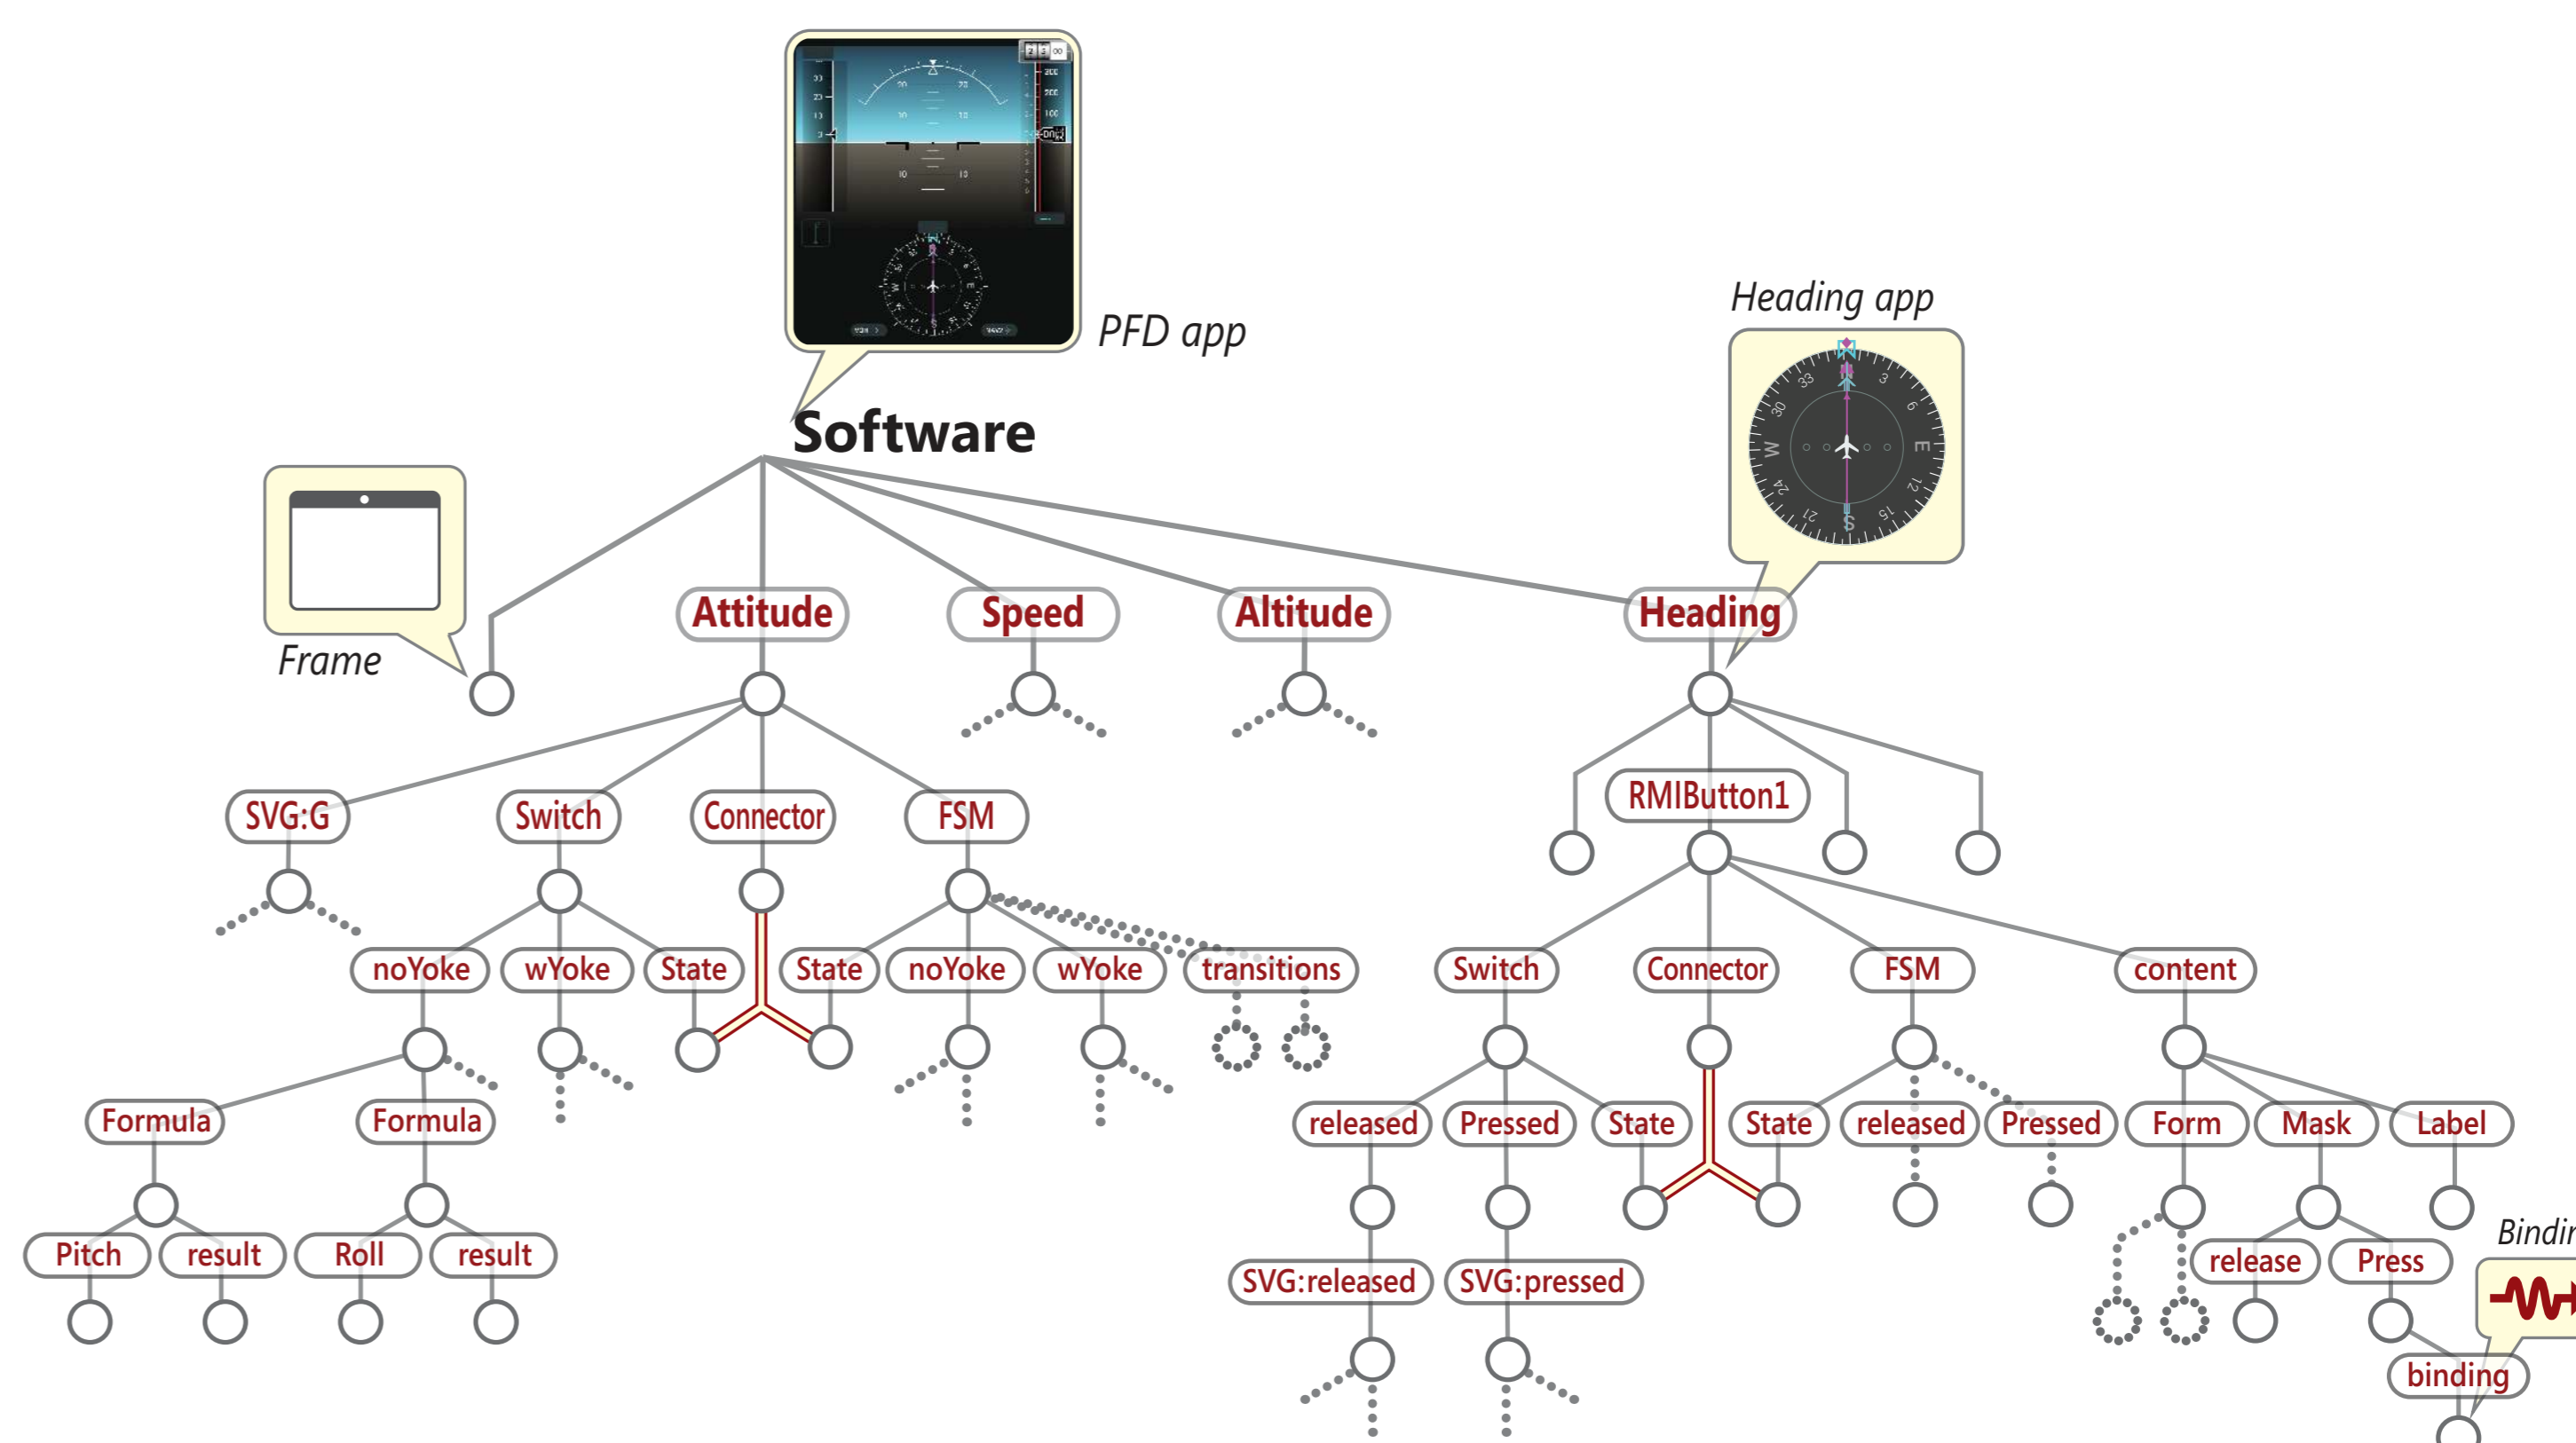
PFD app

Software

Heading app

Frame

Attitude

Speed

Altitude

Heading

SVG:G

Switch

Connector

FSM

RMIButton1

noYoke

wYoke

State

State

noYoke

wYoke

transitions

Switch

Connector

FSM

content

Formula

Formula

released

Pressed

State

State

released

Pressed

Form

Mask

Label

Pitch

result

Roll

result

SVG:released

SVG:pressed

release

Press

Bindi

binding